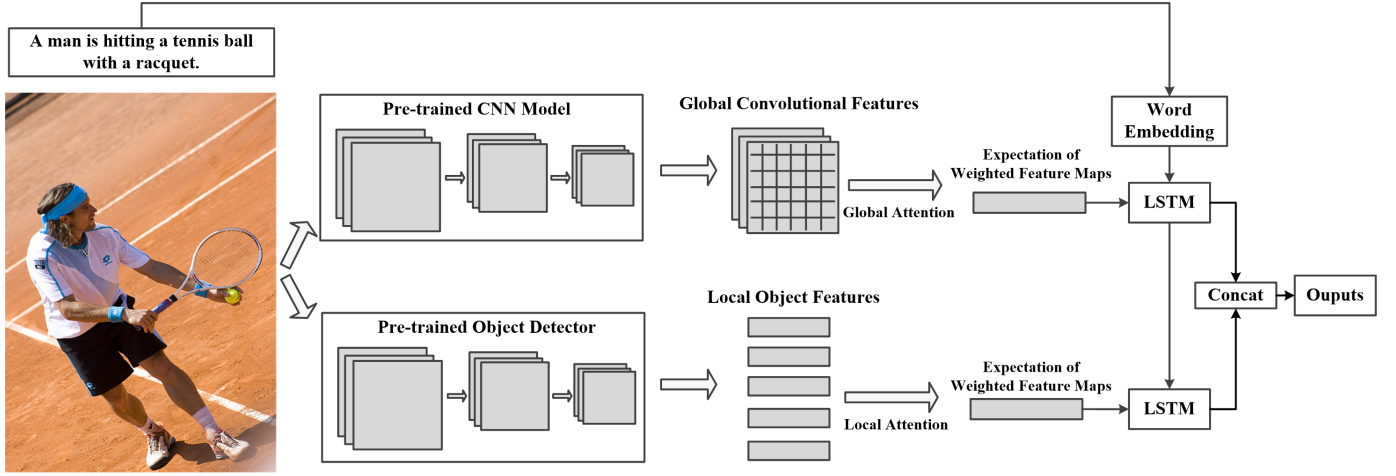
A man is hitting a tennis ball with a racquet.

Pre-trained CNN Model

Global Convolutional Features

Global Attention

Expectation of Weighted Feature Maps

Word Embedding

LSTM

Concat

Ouputs

Pre-trained Object Detector

Local Object Features

Local Attention

Expectation of Weighted Feature Maps

LSTM